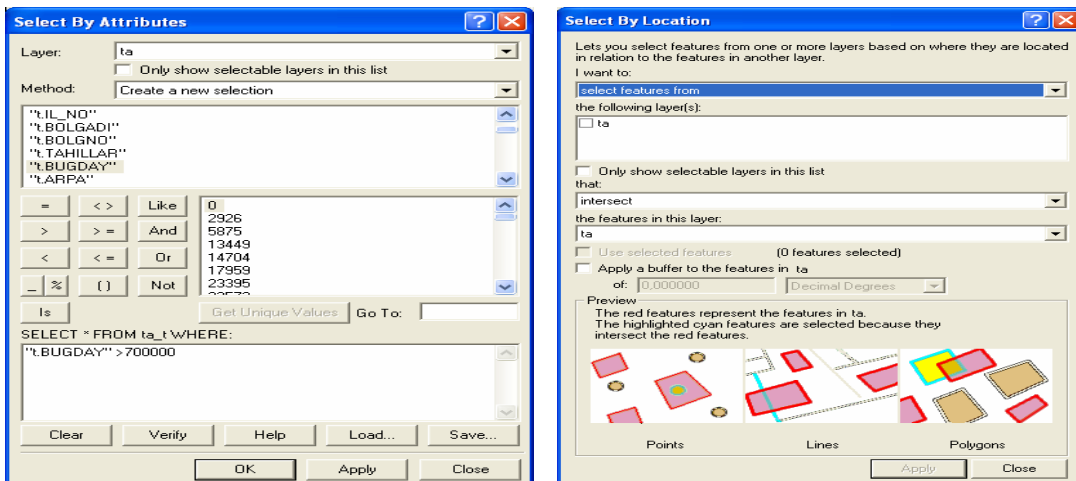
Select By Attributes

Layer: ta

Only show selectable layers in this list

Method: Create a new selection

"t.IL_NO"
"t.BOLGADI"
"t.BOLGNO"
"t.TAHILLAR"
"t.BUGDAY"
"t.ARPA"

=  <>  Like
>  >=  And
<  <=  Or
_ %  ()  Not

0
2926
5875
13449
14704
17959
23395
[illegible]

Is  Get Unique Values  Go To:

SELECT * FROM ta_t WHERE:

"t.BUGDAY" >700000

Clear  Verify  Help  Load...  Save...

OK  Apply  Close

Select By Location

Lets you select features from one or more layers based on where they are located in relation to the features in another layer.

I want to:

select features from

the following layer(s):

ta

Only show selectable layers in this list

that:

intersect

the features in this layer:

ta

Use selected features  (0 features selected)

Apply a buffer to the features in ta

of: 0,000000  Decimal Degrees

Preview

The red features represent the features in ta.
The highlighted cyan features are selected because they intersect the red features.

Points  Lines  Polygons

Apply  Close